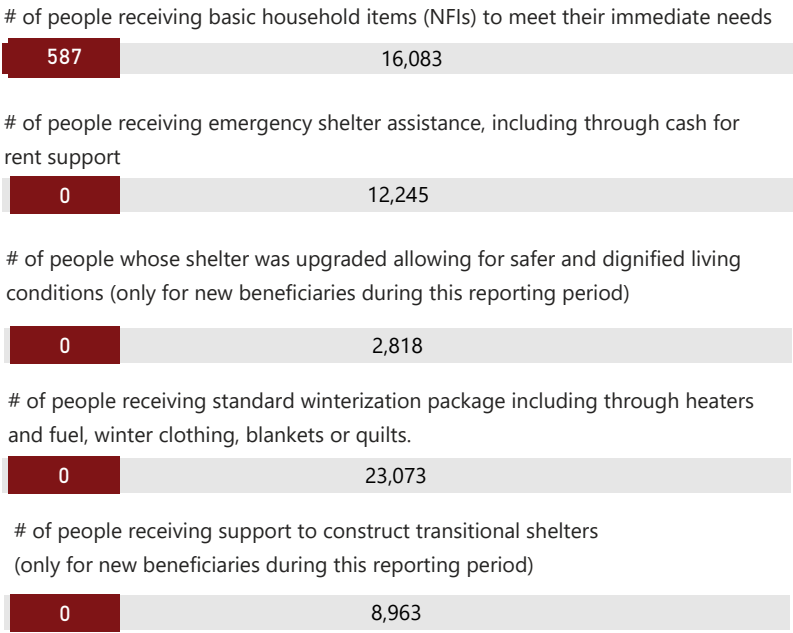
# of people receiving basic household items (NFIs) to meet their immediate needs

587

16,083

# of people receiving emergency shelter assistance, including through cash for rent support

0

12,245

# of people whose shelter was upgraded allowing for safer and dignified living conditions (only for new beneficiaries during this reporting period)

0

2,818

# of people receiving standard winterization package including through heaters and fuel, winter clothing, blankets or quilts.

0

23,073

# of people receiving support to construct transitional shelters (only for new beneficiaries during this reporting period)

0

8,963